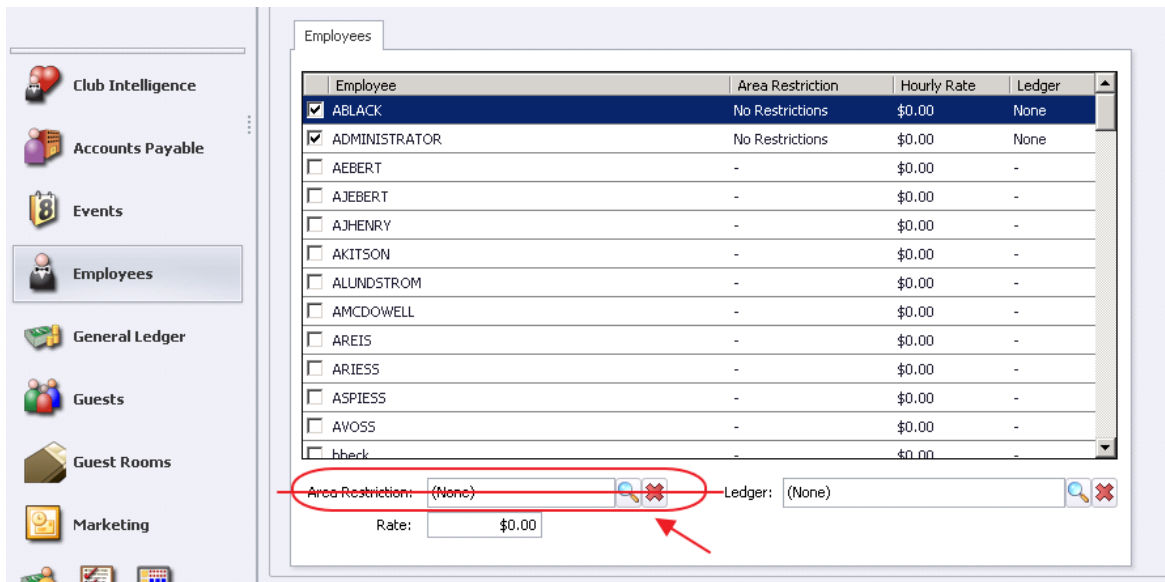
Club Intelligence
Accounts Payable
Events
Employees
General Ledger
Guests
Guest Rooms
Marketing

Employees

| | Employee | Area Restriction | Hourly Rate | Ledger |
|---|---|---|---|---|
| ☑ | ABLACK | No Restrictions | $0.00 | None |
| ☑ | ADMINISTRATOR | No Restrictions | $0.00 | None |
| ☐ | AEBERT | - | $0.00 | - |
| ☐ | AJEBERT | - | $0.00 | - |
| ☐ | AJHENRY | - | $0.00 | - |
| ☐ | AKITSON | - | $0.00 | - |
| ☐ | ALUNDSTROM | - | $0.00 | - |
| ☐ | AMCDOWELL | - | $0.00 | - |
| ☐ | AREIS | - | $0.00 | - |
| ☐ | ARIESS | - | $0.00 | - |
| ☐ | ASPIESS | - | $0.00 | - |
| ☐ | AVOSS | - | $0.00 | - |
| ☐ | bbeck | - | $0.00 | - |

Area Restriction: (None)
Ledger: (None)
Rate: $0.00